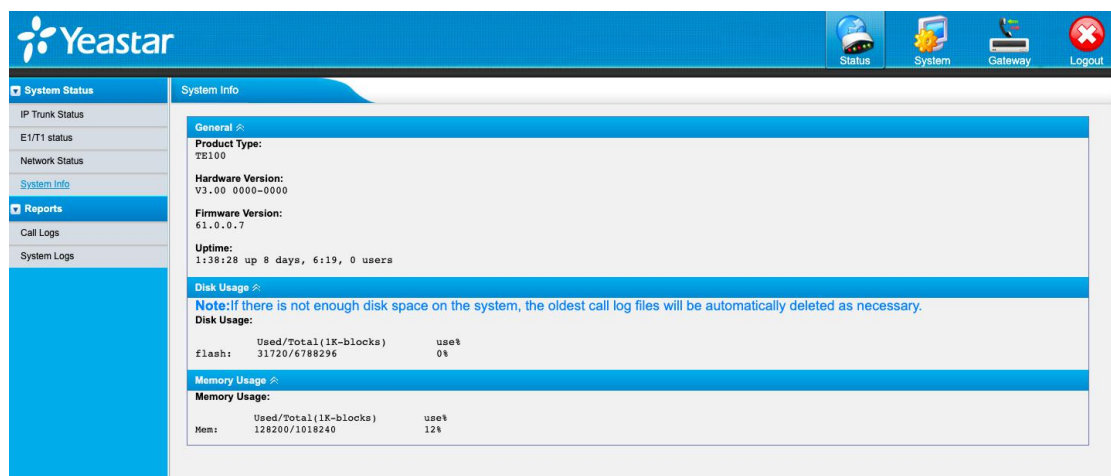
Yeastar

Status System Gateway Logout

System Status
IP Trunk Status
E1/T1 status
Network Status
System Info
Reports
Call Logs
System Logs

System Info

General

Product Type:
TE100

Hardware Version:
V3.00 0000-0000

Firmware Version:
61.0.0.7

Uptime:
1:38:28 up 8 days, 6:19, 0 users

Disk Usage

Note:If there is not enough disk space on the system, the oldest call log files will be automatically deleted as necessary.
Disk Usage:

| | Used/Total(1K-blocks) | use% |
|---|---|---|
| flash: | 31720/6788296 | 0% |

Memory Usage

Memory Usage:

| | Used/Total(1K-blocks) | use% |
|---|---|---|
| Mem: | 128200/1018240 | 12% |